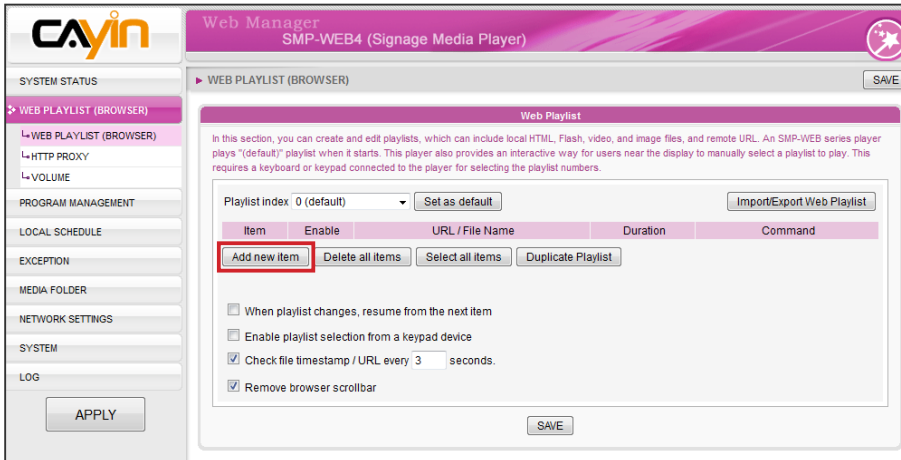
CAYIN

Web Manager
SMP-WEB4 (Signage Media Player)

SYSTEM STATUS
WEB PLAYLIST (BROWSER)
WEB PLAYLIST (BROWSER)
HTTP PROXY
VOLUME
PROGRAM MANAGEMENT
LOCAL SCHEDULE
EXCEPTION
MEDIA FOLDER
NETWORK SETTINGS
SYSTEM
LOG
APPLY

WEB PLAYLIST (BROWSER)
SAVE

Web Playlist

In this section, you can create and edit playlists, which can include local HTML, Flash, video, and image files, and remote URL. An SMP-WEB series player plays "(default)" playlist when it starts. This player also provides an interactive way for users near the display to manually select a playlist to play. This requires a keyboard or keypad connected to the player for selecting the playlist numbers.

Playlist index 0 (default) Set as default Import/Export Web Playlist

| Item | Enable | URL / File Name | Duration | Command |
|---|---|---|---|---|

Add new item Delete all items Select all items Duplicate Playlist

When playlist changes, resume from the next item
Enable playlist selection from a keypad device
Check file timestamp / URL every 3 seconds.
Remove browser scrollbar

SAVE